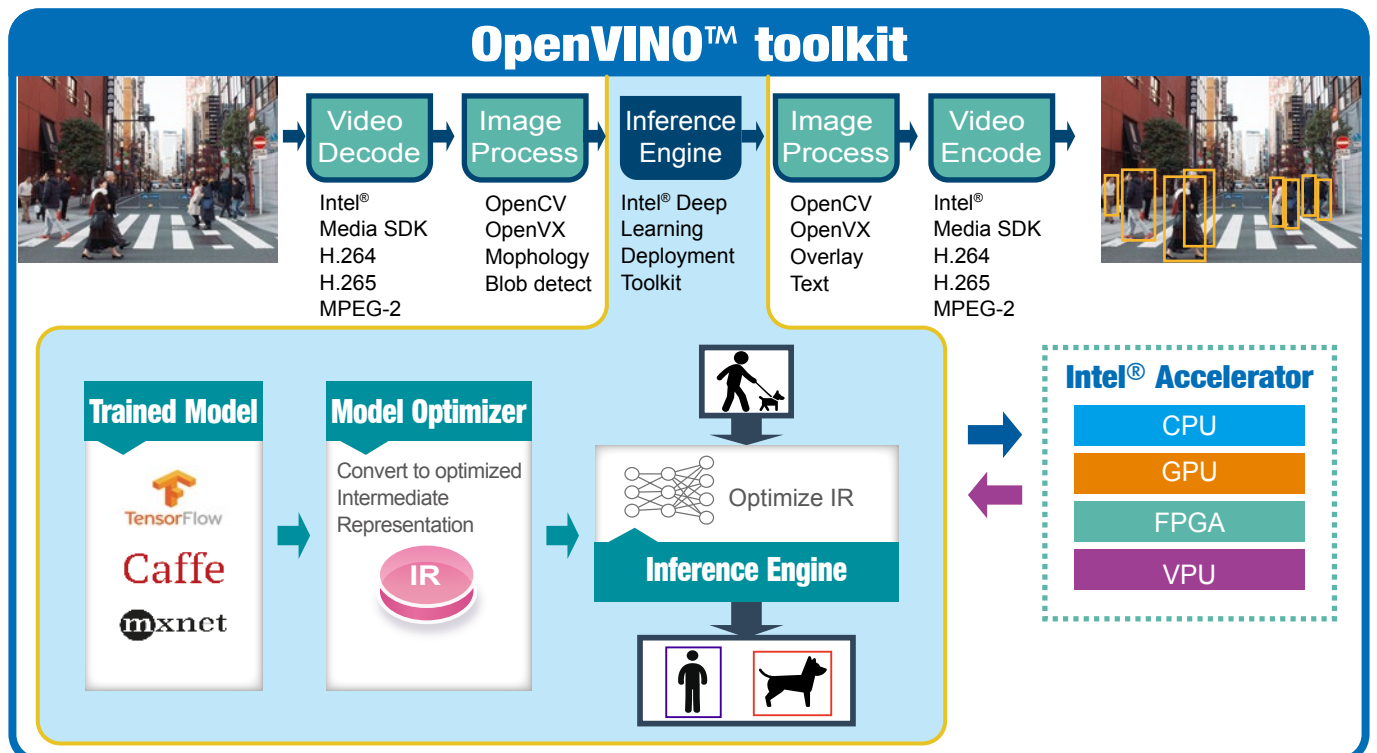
OpenVINO™ toolkit

Video Decode

Intel®
Media SDK
H.264
H.265
MPEG-2

Image Process

OpenCV
OpenVX
Mophology
Blob detect

Inference Engine

Intel® Deep Learning Deployment Toolkit

Image Process

OpenCV
OpenVX
Overlay
Text

Video Encode

Intel®
Media SDK
H.264
H.265
MPEG-2

Trained Model

TensorFlow

Caffe

mxnet

Model Optimizer

Convert to optimized Intermediate Representation

IR

Optimize IR

Inference Engine

Intel® Accelerator

CPU

GPU

FPGA

VPU